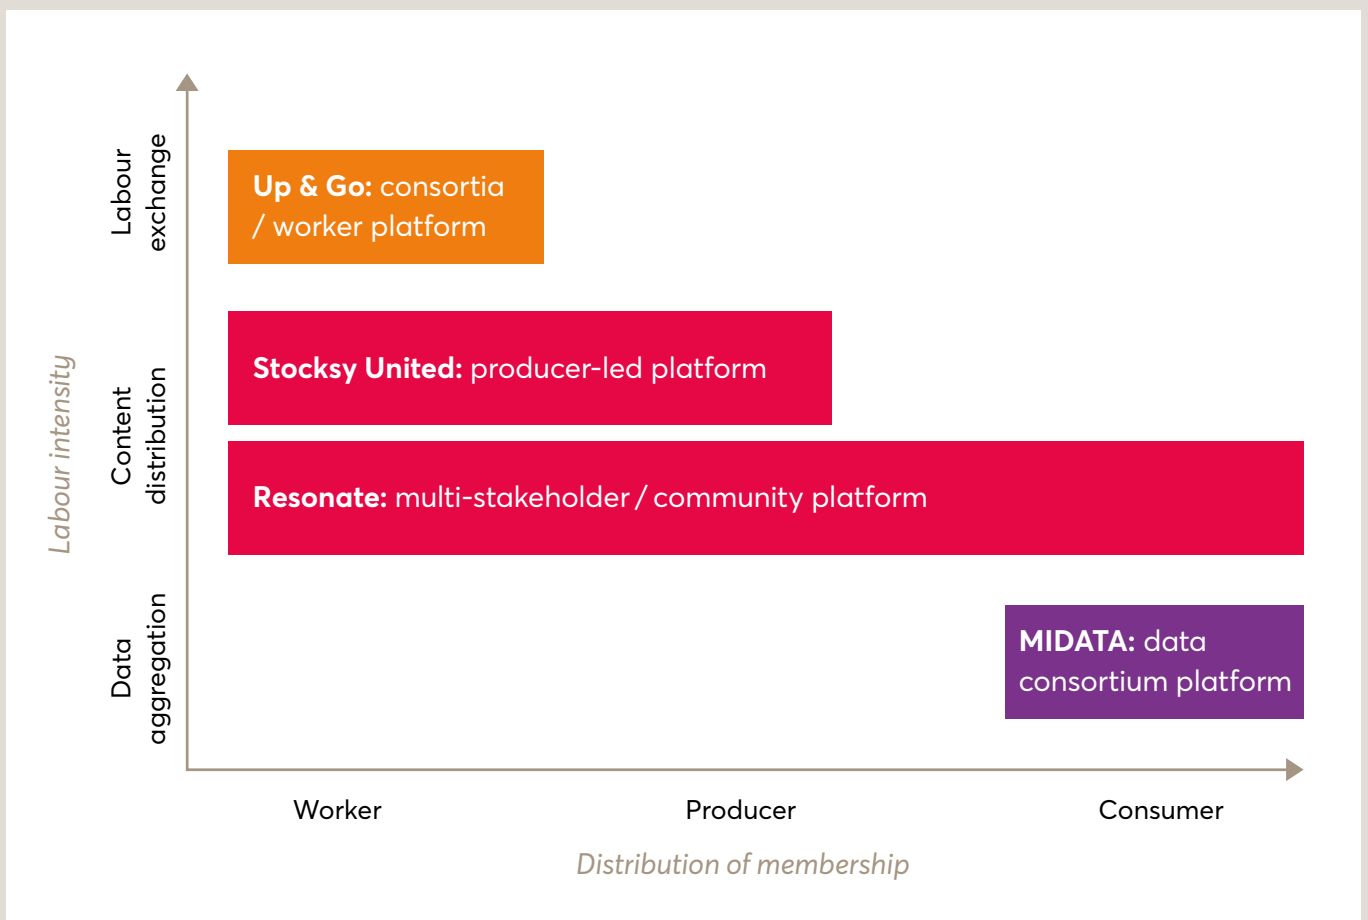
Labour intensity

Labour exchange

Content distribution

Data aggregation

**Up & Go:** consortia / worker platform

**Stocksy United:** producer-led platform

**Resonate:** multi-stakeholder / community platform

**MIDATA:** data consortium platform

Worker

Producer

Consumer

Distribution of membership